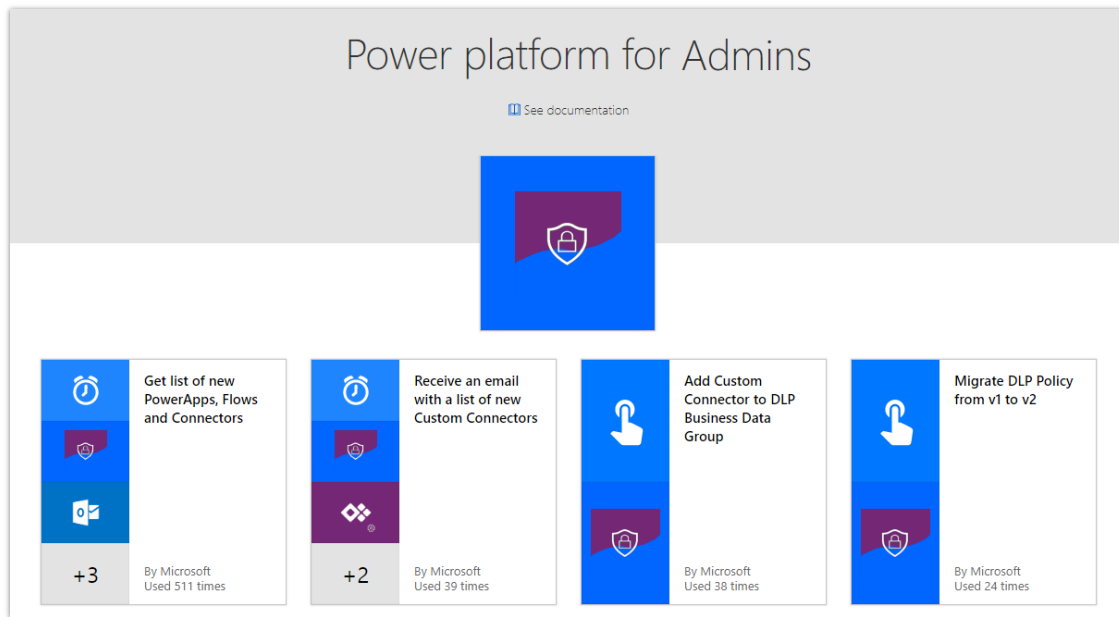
Power platform for Admins

See documentation

+3

Get list of new PowerApps, Flows and Connectors

By Microsoft
Used 511 times

+2

Receive an email with a list of new Custom Connectors

By Microsoft
Used 39 times

Add Custom Connector to DLP Business Data Group

By Microsoft
Used 38 times

Migrate DLP Policy from v1 to v2

By Microsoft
Used 24 times